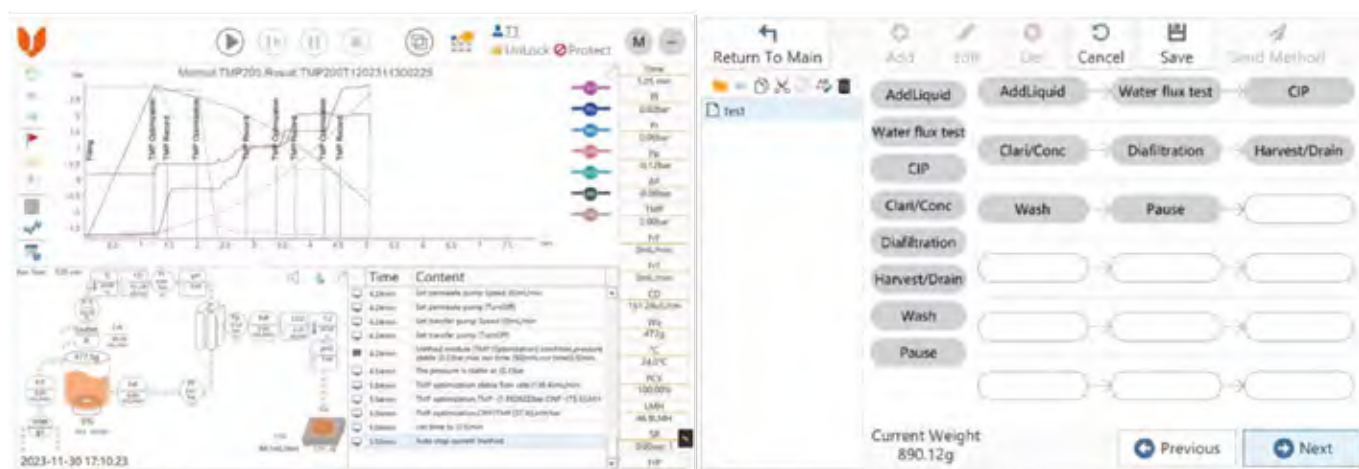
T1
UnLock Protect
M
Method:TMP200,Result:TMP200T120231130225
Time
Time Content
2023-11-30 17:10:23

Return To Main
Add Edit Del Cancel Save Send Method
test
AddLiquid
Water flux test
CIP
Clari/Conc
Diafiltration
Harvest/Drain
Wash
Pause
AddLiquid
Water flux test
CIP
Clari/Conc
Diafiltration
Harvest/Drain
Wash
Pause
Current Weight
890.12g
Previous
Next